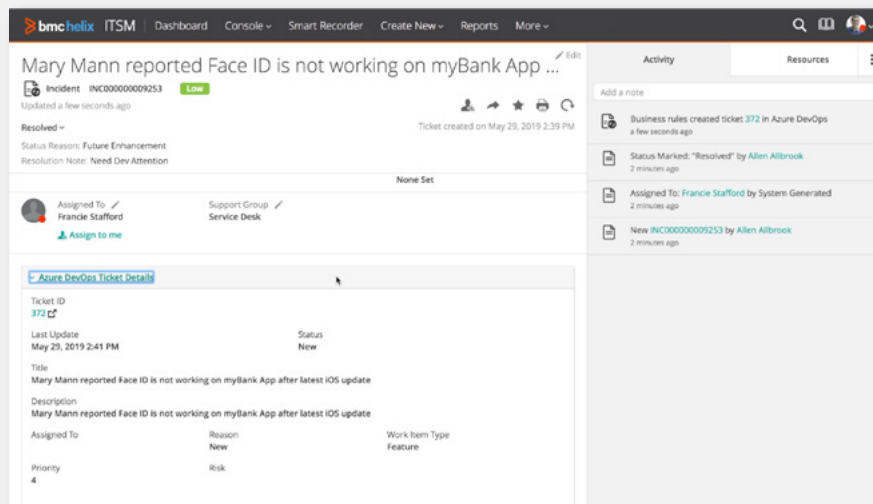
bmc helix | ITSM | Dashboard | Console | Smart Recorder | Create New | Reports | More

Mary Mann reported Face ID is not working on myBank App ...

Edit

Incident INC000000009253 Low

Updated a few seconds ago

Resolved

Ticket created on May 29, 2019 2:39 PM

Status Reason: Future Enhancement

Resolution Note: Need Dev Attention

None Set

Assigned To
Francie Stafford

Support Group
Service Desk

Assign to me

Azure DevOps Ticket Details

Ticket ID
372

Last Update
May 29, 2019 2:41 PM

Status
New

Title
Mary Mann reported Face ID is not working on myBank App after latest iOS update

Description
Mary Mann reported Face ID is not working on myBank App after latest iOS update

Assigned To

Reason
New

Work Item Type
Feature

Priority
4

Risk

Activity

Resources

Add a note

Business rules created ticket 372 in Azure DevOps
a few seconds ago

Status Marked: "Resolved" by Allen Allbrook
2 minutes ago

Assigned To: Francie Stafford by System Generated
2 minutes ago

New INC000000009253 by Allen Allbrook
2 minutes ago